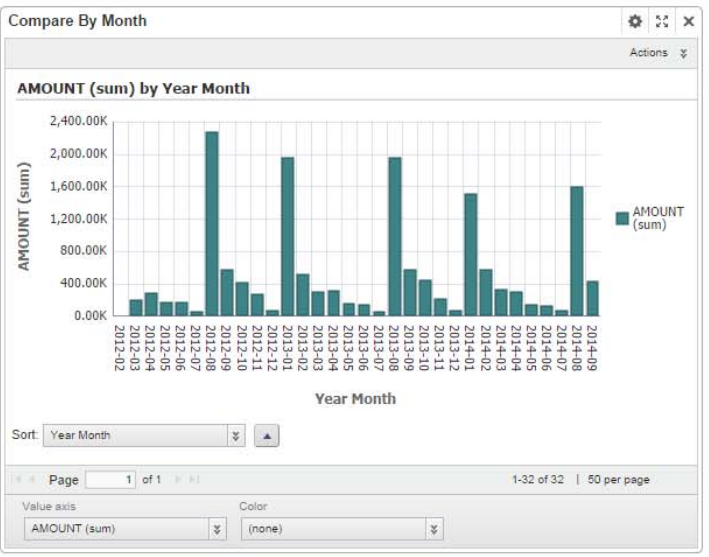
Compare By Month

Actions

AMOUNT (sum) by Year Month

2,400.00K
2,000.00K
1,600.00K
1,200.00K
800.00K
400.00K
0.00K

AMOUNT (sum)

AMOUNT (sum)

2012-02
2012-03
2012-04
2012-05
2012-06
2012-07
2012-08
2012-09
2012-10
2012-11
2012-12
2013-01
2013-02
2013-03
2013-04
2013-05
2013-06
2013-07
2013-08
2013-09
2013-10
2013-11
2013-12
2014-01
2014-02
2014-03
2014-04
2014-05
2014-06
2014-07
2014-08
2014-09

Year Month

Sort: Year Month

Page 1 of 1

1-32 of 32 | 50 per page

Value axis
AMOUNT (sum)

Color
(none)